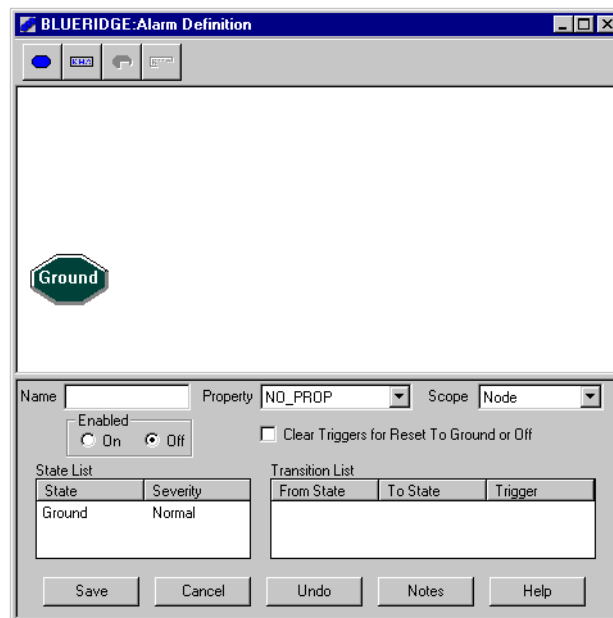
BLUEBRIDGE:Alarm Definition

Ground

Name
Property NO_PROP
Scope Node
Enabled
On
Off
Clear Triggers for Reset To Ground or Off

State List
| State | Severity |
|---|---|
| Ground | Normal |

Transition List
| From State | To State | Trigger |
|---|---|---|

Save Cancel Undo Notes Help